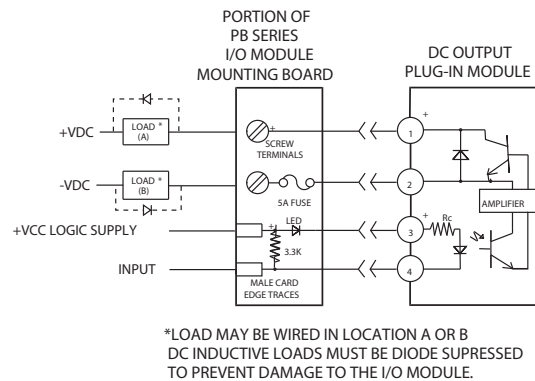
PORTION OF PB SERIES I/O MODULE MOUNTING BOARD

DC OUTPUT PLUG-IN MODULE

+VDC

LOAD * (A)

-VDC

LOAD * (B)

SCREW TERMINALS

5A FUSE

+VCC LOGIC SUPPLY

LED

3.3K

INPUT

MALE CARD EDGE TRACES

+

1

2

+

3

Rc

4

AMPLIFIER

*LOAD MAY BE WIRED IN LOCATION A OR B
DC INDUCTIVE LOADS MUST BE DIODE SUPRESSED TO PREVENT DAMAGE TO THE I/O MODULE.